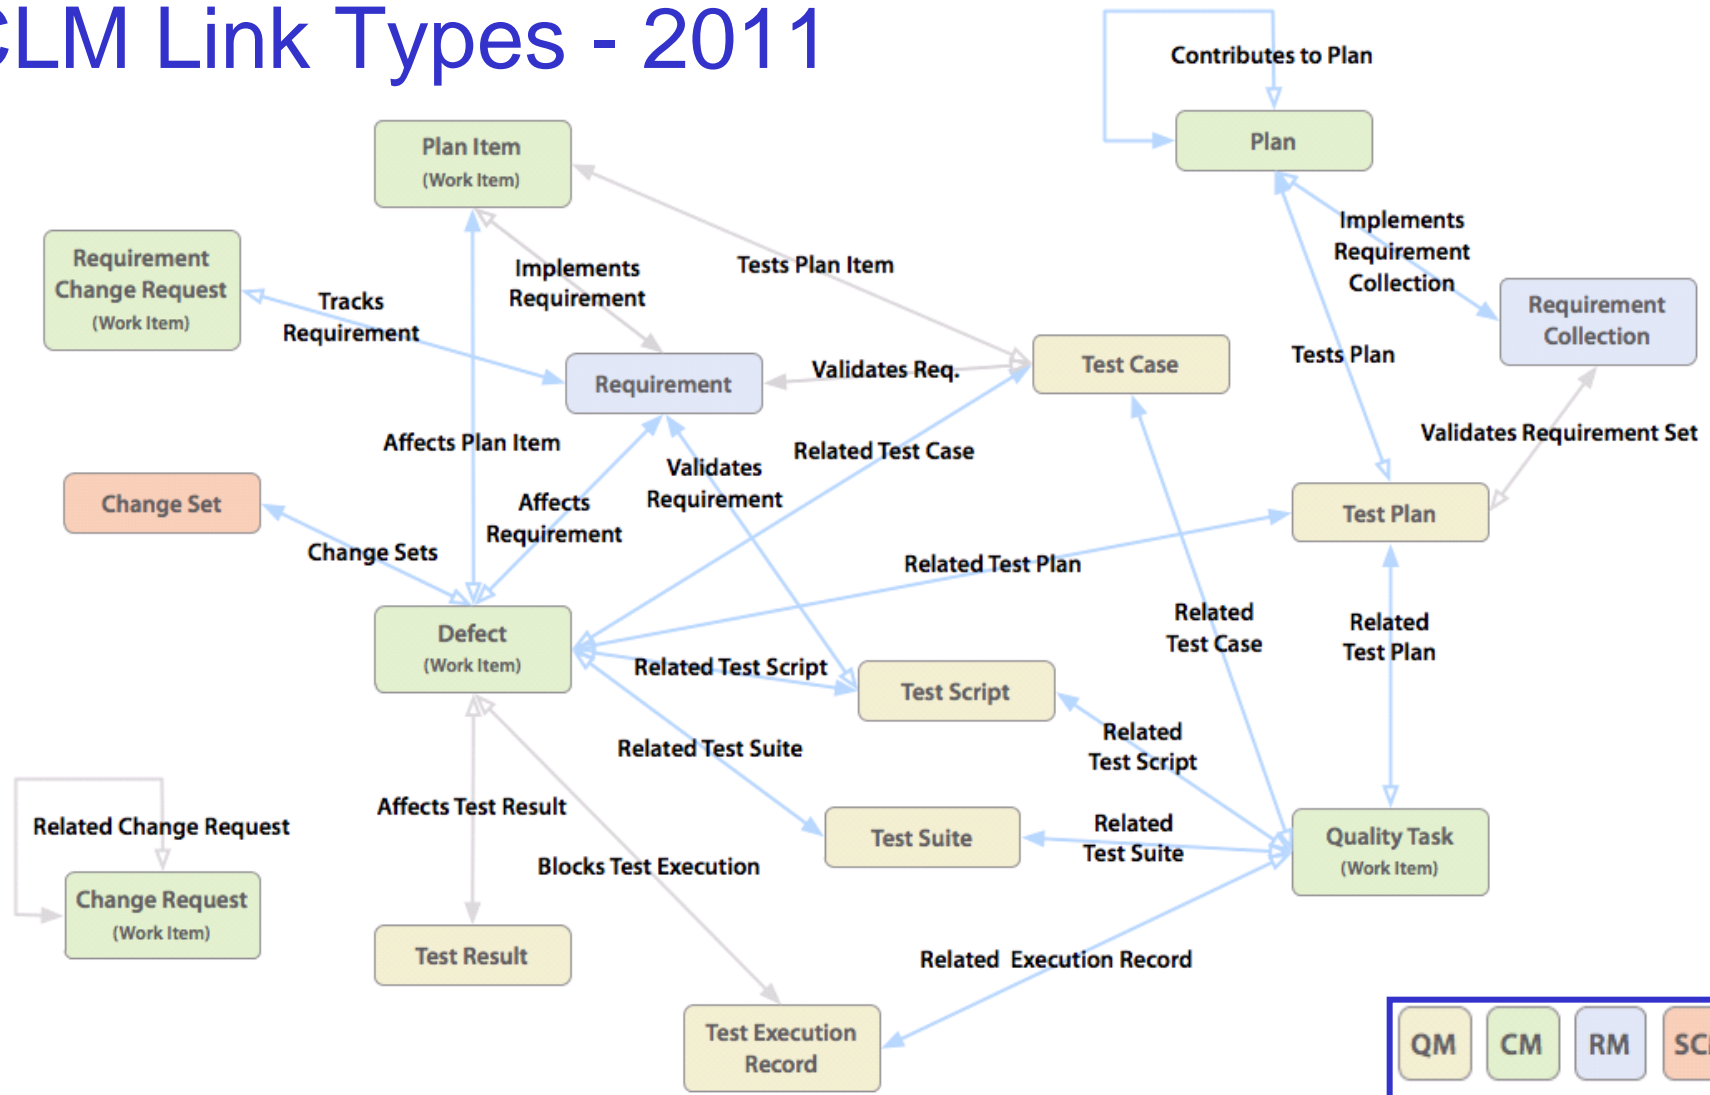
CLM Link Types - 2011

Contributes to Plan

Plan

Plan Item
(Work Item)

Implements Requirement Collection

Requirement Change Request
(Work Item)

Tracks Requirement

Implements Requirement

Tests Plan Item

Requirement Collection

Requirement

Validates Req.

Test Case

Tests Plan

Affects Plan Item

Validates Requirement Set

Validates Requirement

Related Test Case

Change Set

Affects Requirement

Test Plan

Change Sets

Related Test Plan

Related Test Case

Related Test Plan

Defect
(Work Item)

Related Test Script

Test Script

Related Test Script

Related Test Suite

Related Change Request

Affects Test Result

Test Suite

Related Test Suite

Quality Task
(Work Item)

Blocks Test Execution

Change Request
(Work Item)

Test Result

Related Execution Record

Test Execution Record

QM CM RM SC